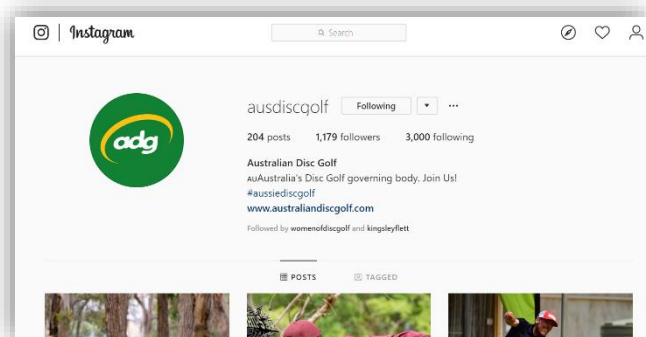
Instagram

Search

adg

ausdiscgolf Following ▾ ···

204 posts 1,179 followers 3,000 following

Australian Disc Golf
AUAustralia's Disc Golf governing body. Join Us!
#aussiediscgolf
www.australiandiscgolf.com
Followed by womenofdiscgolf and kingsleyflett

POSTS TAGGED